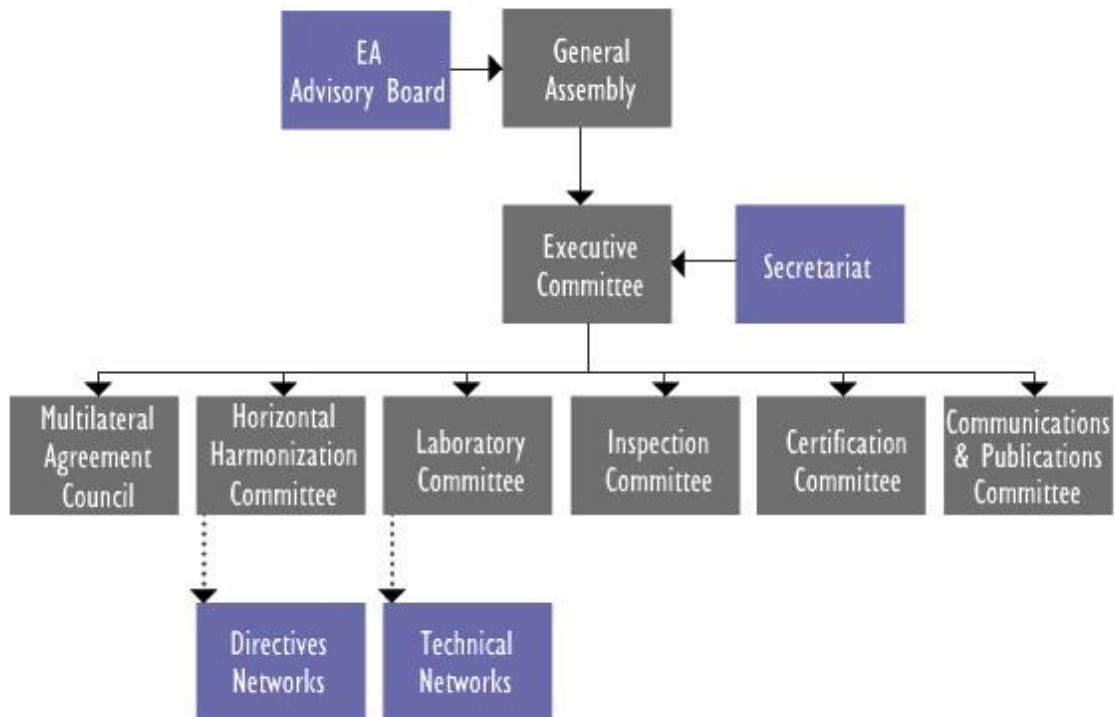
EA Advisory Board

General Assembly

Executive Committee

Secretariat

Multilateral Agreement Council

Horizontal Harmonization Committee

Laboratory Committee

Inspection Committee

Certification Committee

Communications & Publications Committee

Directives Networks

Technical Networks